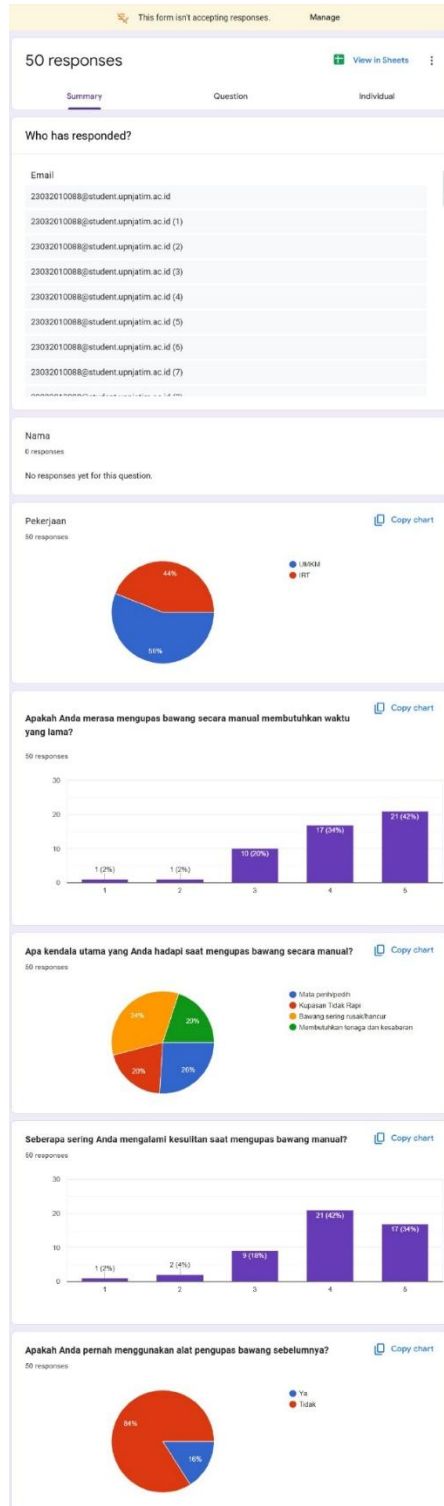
This form isn't accepting responses. Manage

50 responses

View in Sheets

Summary Question Individual

Who has responded?

Email

23032010088@student.upnjatim.ac.id

23032010088@student.upnjatim.ac.id (1)

23032010088@student.upnjatim.ac.id (2)

23032010088@student.upnjatim.ac.id (3)

23032010088@student.upnjatim.ac.id (4)

23032010088@student.upnjatim.ac.id (5)

23032010088@student.upnjatim.ac.id (6)

23032010088@student.upnjatim.ac.id (7)

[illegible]

Nama
0 responses

No responses yet for this question.

Pekerjaan
50 responses

Copy chart

UMKM
IRT

44%
56%

Apakah Anda merasa mengupas bawang secara manual membutuhkan waktu yang lama?
50 responses

Copy chart

30
20
10
0

1 (2%) 1 (2%) 10 (20%) 17 (34%) 21 (42%)

1 2 3 4 5

Apa kendala utama yang Anda hadapi saat mengupas bawang secara manual?
50 responses

Copy chart

Mata perih/pedih
Kupasan Tidak Rapi
Bawang sering rusak/hancur
Membutuhkan tenaga dan kesabaran

34%
20%
20%
26%

Seberapa sering Anda mengalami kesulitan saat mengupas bawang manual?
50 responses

Copy chart

30
20
10
0

1 (2%) 2 (4%) 9 (18%) 21 (42%) 17 (34%)

1 2 3 4 5

Apakah Anda pernah menggunakan alat pengupas bawang sebelumnya?
50 responses

Copy chart

Ya
Tidak

84%
16%